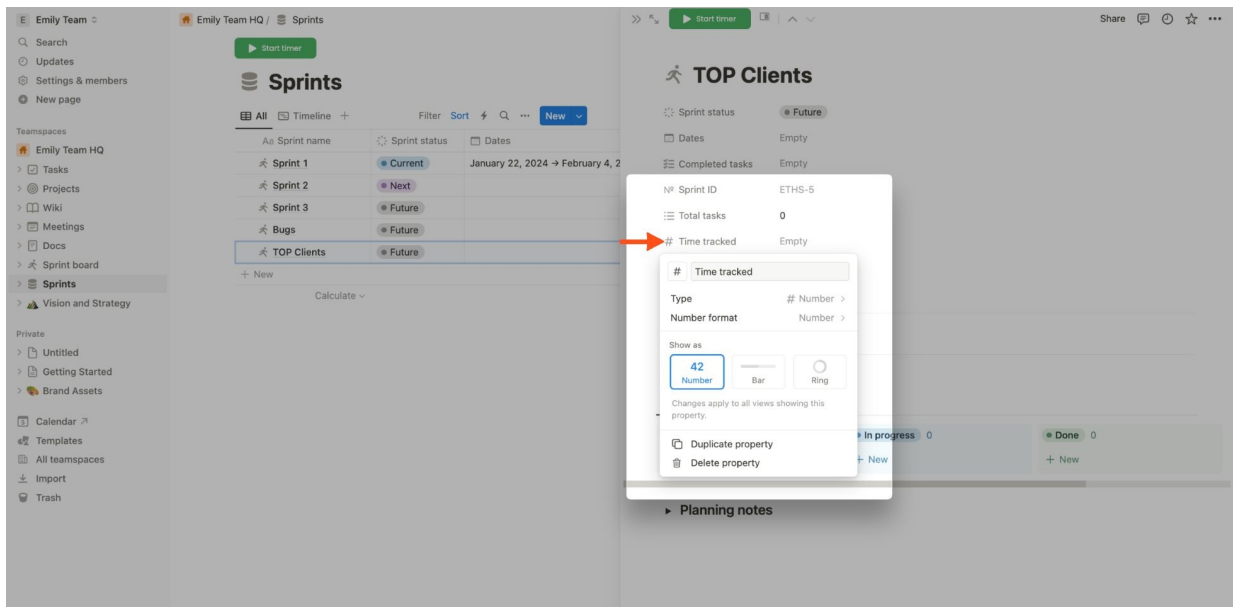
E Emily Team
Search
Updates
Settings & members
New page

Teamspaces
Emily Team HQ
Tasks
Projects
Wiki
Meetings
Docs
Sprint board
Sprints
Vision and Strategy

Private
Untitled
Getting Started
Brand Assets

Calendar
Templates
All teamspaces
Import
Trash

Emily Team HQ / Sprints

Start timer

Sprints

All Timeline +
Filter Sort New

| Aa Sprint name | Sprint status | Dates |
|---|---|---|
| Sprint 1 | Current | January 22, 2024 → February 4, 2 |
| Sprint 2 | Next | |
| Sprint 3 | Future | |
| Bugs | Future | |
| TOP Clients | Future | |

+ New
Calculate

Start timer
Share

TOP Clients

Sprint status Future
Dates Empty
Completed tasks Empty
Sprint ID ETHS-5
Total tasks 0
Time tracked Empty

# Time tracked
Type # Number
Number format Number
Show as
42 Number
Bar
Ring
Changes apply to all views showing this property.
Duplicate property
Delete property

In progress 0
+ New
Done 0
+ New

Planning notes